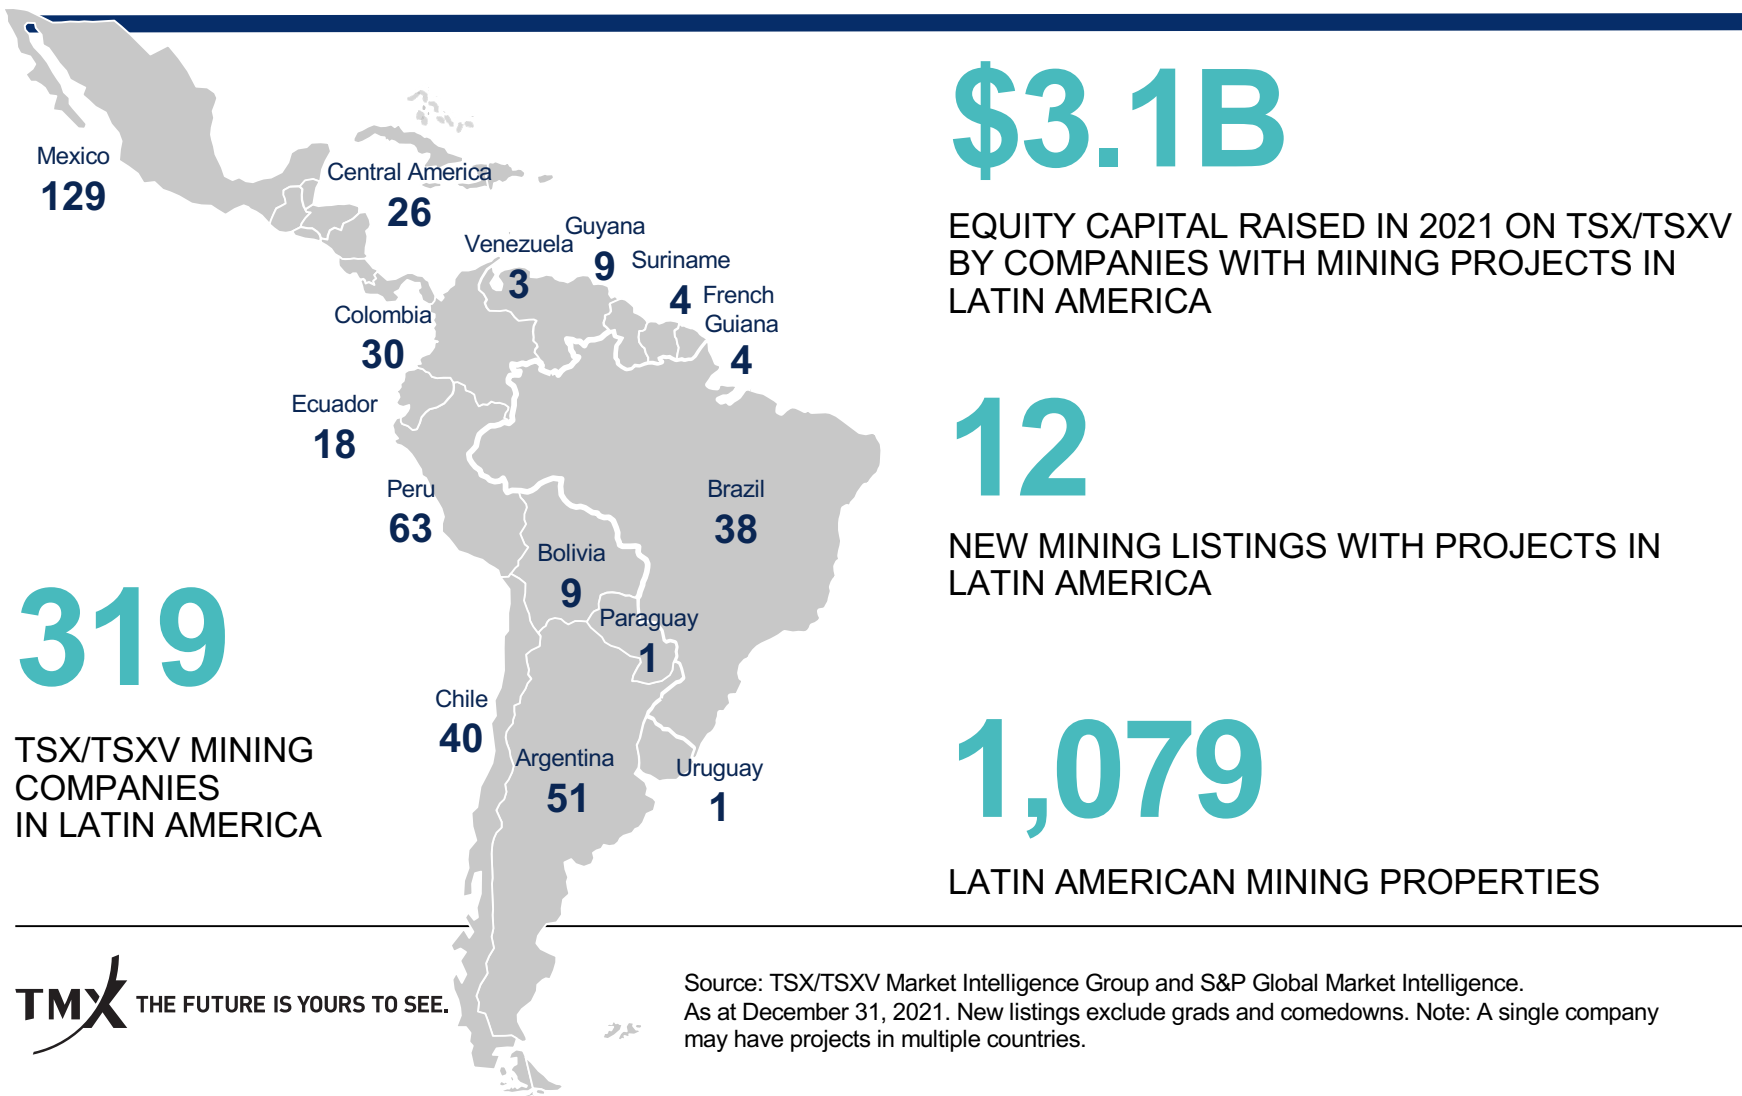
Mexico
129

Central America
26

Venezuela
3

Guyana
9

Suriname
4

French Guiana
4

Colombia
30

Ecuador
18

Peru
63

Brazil
38

Bolivia
9

Paraguay
1

Chile
40

Argentina
51

Uruguay
1

319

TSX/TSXV MINING COMPANIES IN LATIN AMERICA

$3.1B

EQUITY CAPITAL RAISED IN 2021 ON TSX/TSXV BY COMPANIES WITH MINING PROJECTS IN LATIN AMERICA

12

NEW MINING LISTINGS WITH PROJECTS IN LATIN AMERICA

1,079

LATIN AMERICAN MINING PROPERTIES

TMX THE FUTURE IS YOURS TO SEE.

Source: TSX/TSXV Market Intelligence Group and S&P Global Market Intelligence. As at December 31, 2021. New listings exclude grads and comedowns. Note: A single company may have projects in multiple countries.